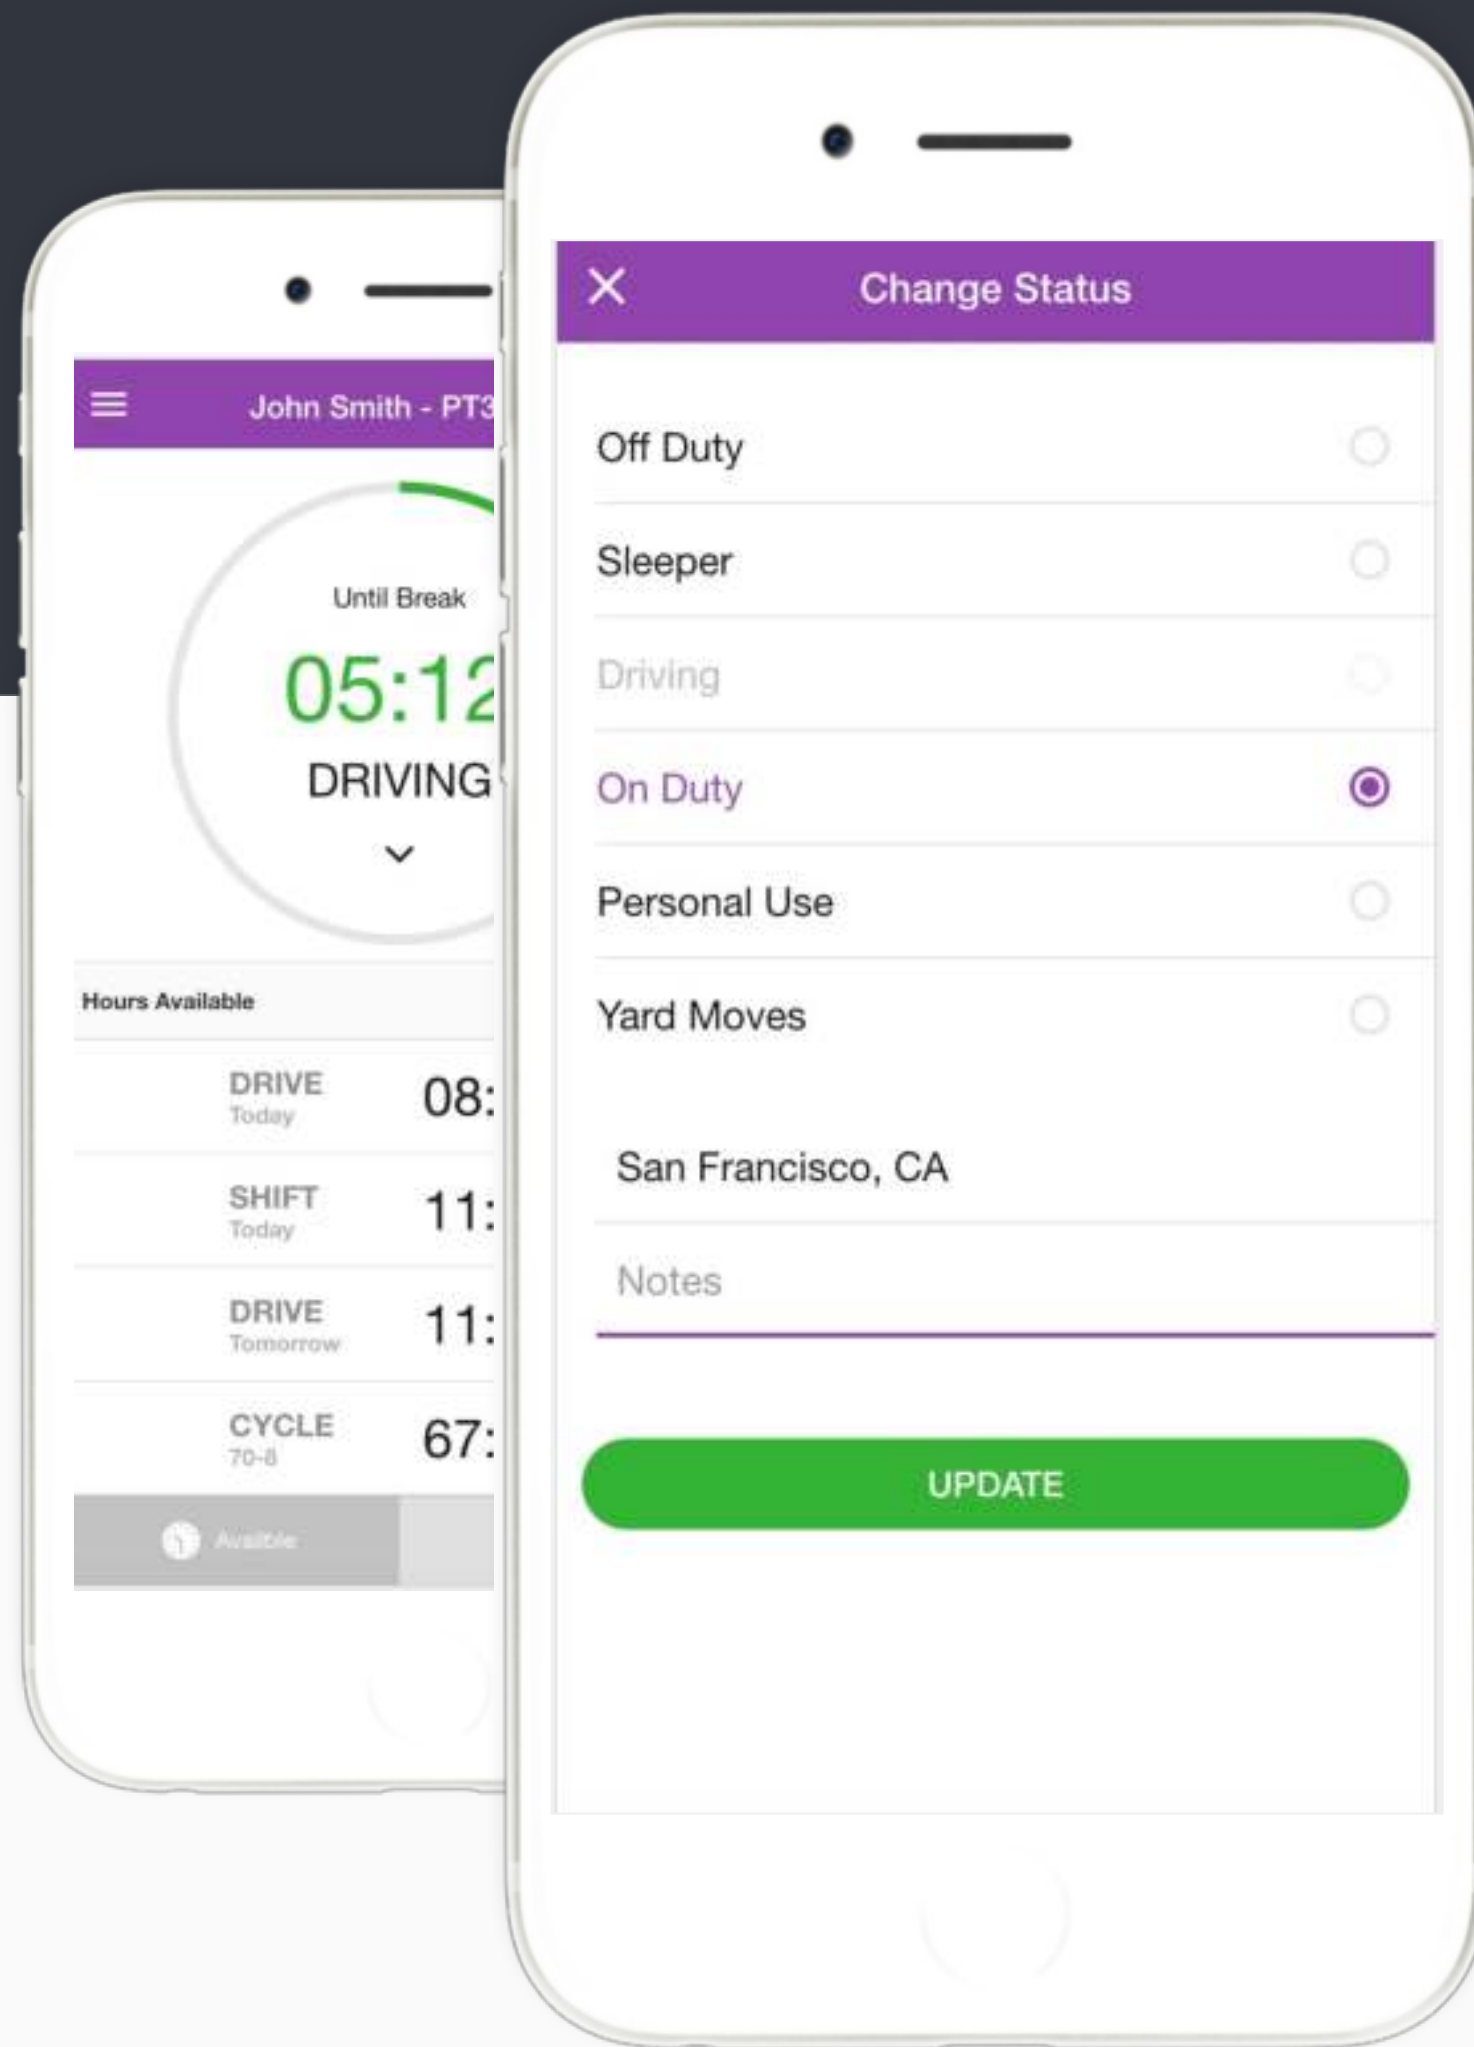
John Smith - PT3

Until Break

05:12

DRIVING

Hours Available

DRIVE
Today
08:

SHIFT
Today
11:

DRIVE
Tomorrow
11:

CYCLE
70-8
67:

Availble

Change Status

Off Duty

Sleeper

Driving

On Duty

Personal Use

Yard Moves

San Francisco, CA

Notes

UPDATE